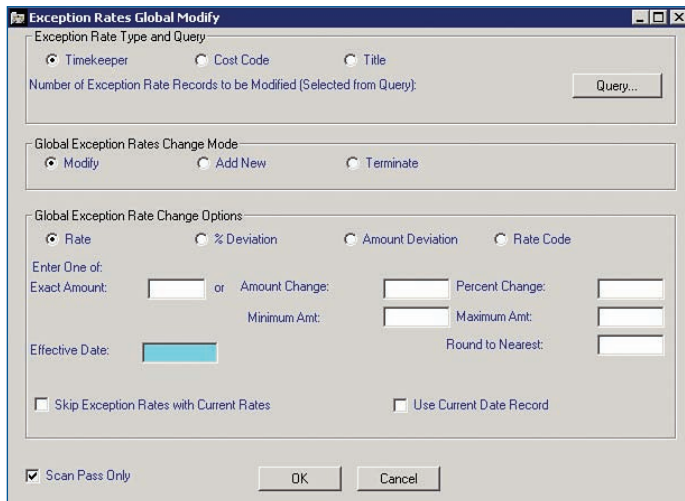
Exception Rates Global Modify

Exception Rate Type and Query

Timekeeper

Cost Code

Title

Number of Exception Rate Records to be Modified (Selected from Query):

Query...

Global Exception Rates Change Mode

Modify

Add New

Terminate

Global Exception Rate Change Options

Rate

% Deviation

Amount Deviation

Rate Code

Enter One of:

Exact Amount:

or

Amount Change:

Percent Change:

Minimum Amt:

Maximum Amt:

Effective Date:

Round to Nearest:

Skip Exception Rates with Current Rates

Use Current Date Record

Scan Pass Only

OK

Cancel